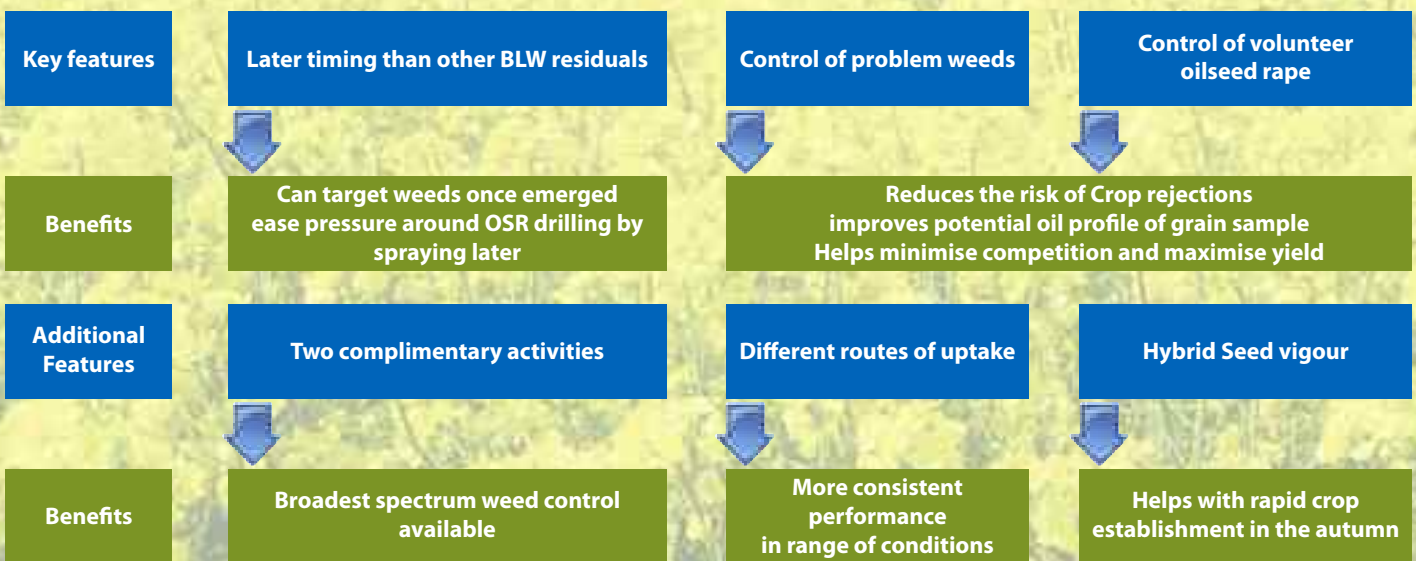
Key features

Later timing than other BLW residuals

Control of problem weeds

Control of volunteer oilseed rape

Benefits

Can target weeds once emerged ease pressure around OSR drilling by spraying later

Reduces the risk of Crop rejections improves potential oil profile of grain sample Helps minimise competition and maximise yield

Additional Features

Two complimentary activities

Different routes of uptake

Hybrid Seed vigour

Benefits

Broadest spectrum weed control available

More consistent performance in range of conditions

Helps with rapid crop establishment in the autumn